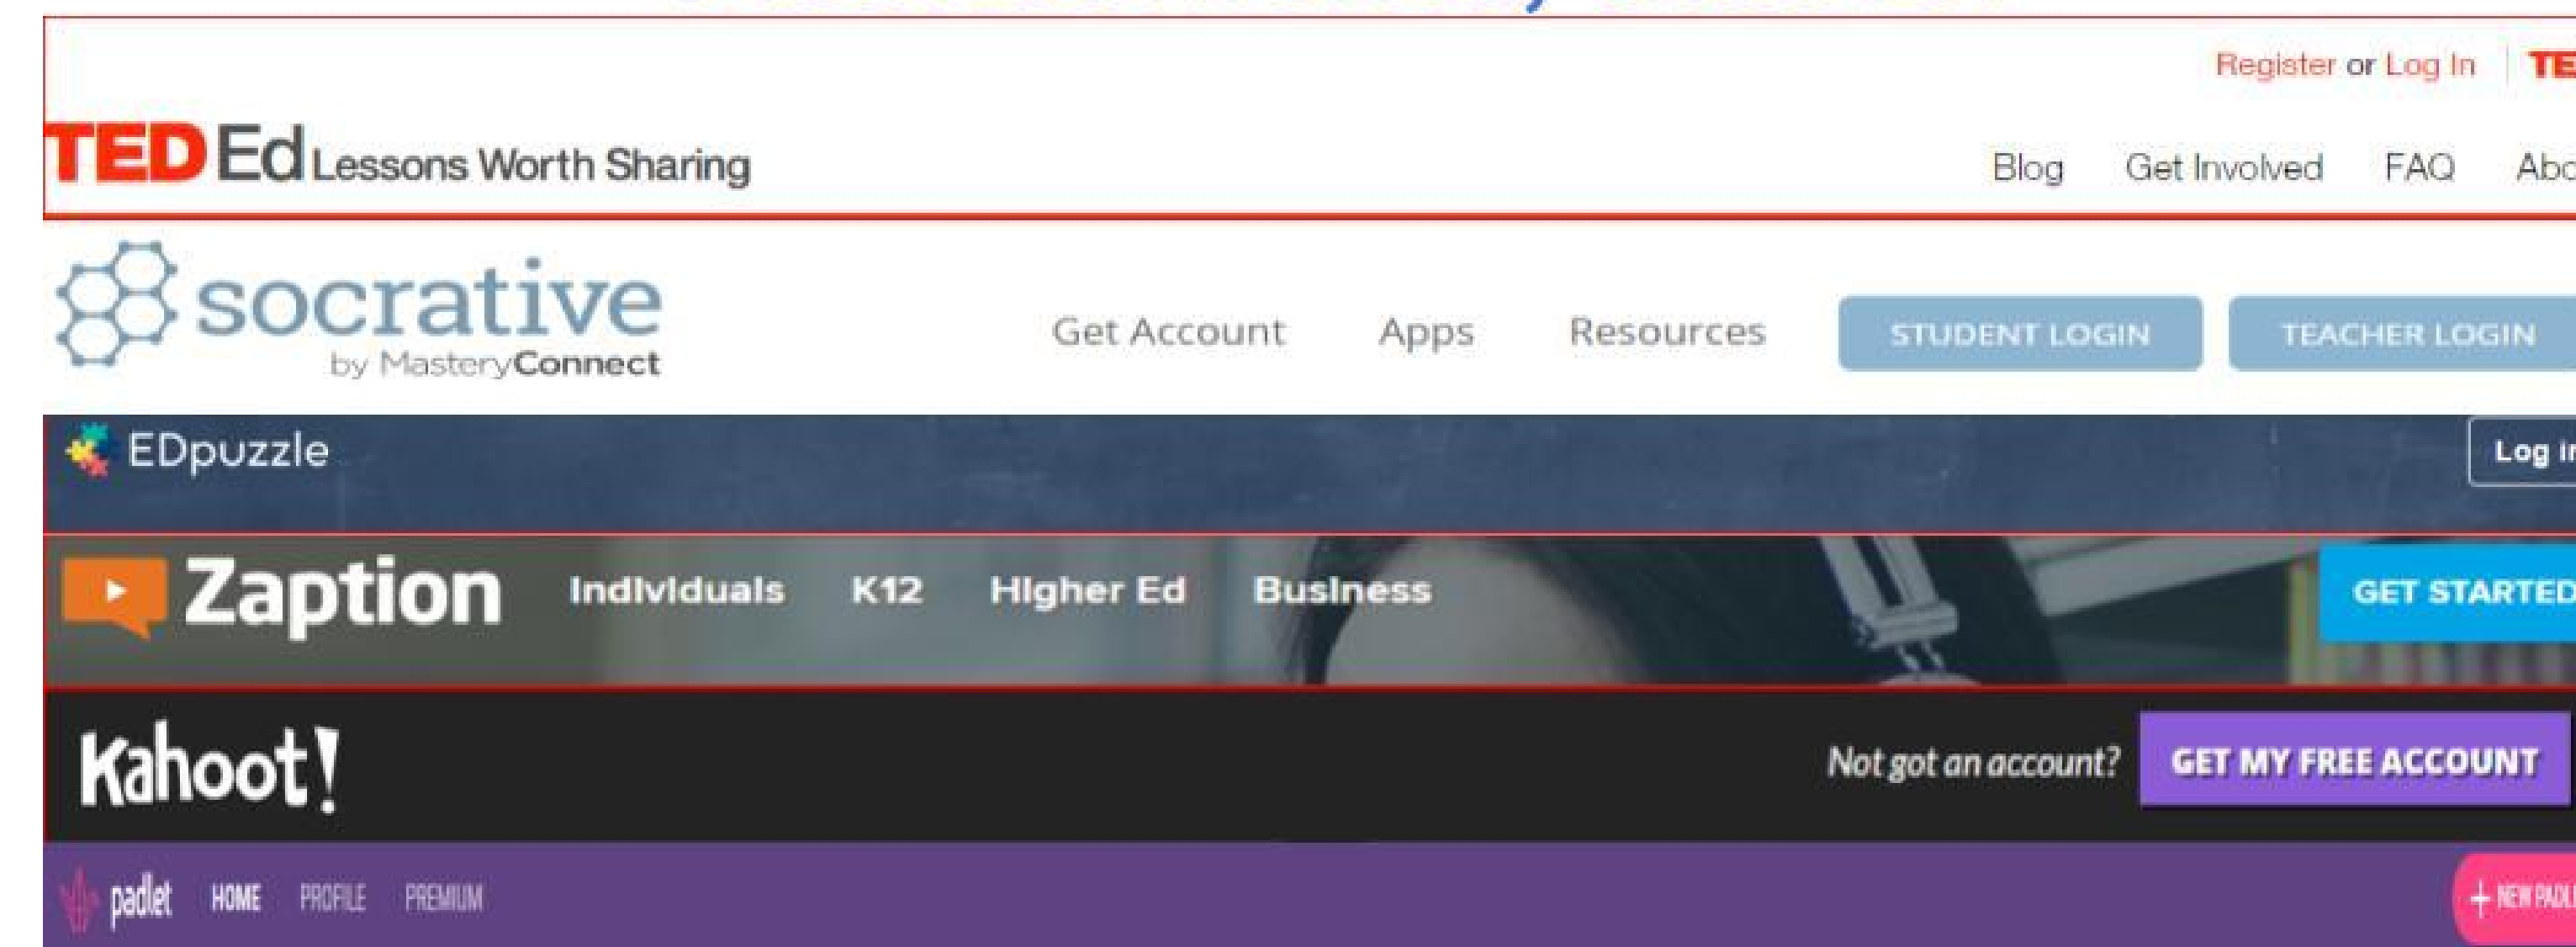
Register or Log In | TE

TED Ed Lessons Worth Sharing

Blog Get Involved FAQ Abo

socrative by MasteryConnect

Get Account Apps Resources STUDENT LOGIN TEACHER LOGIN

EDpuzzle

Log i

Zaption Individuals K12 Higher Ed Business

GET STARTED

Kahoot!

Not got an account? GET MY FREE ACCOUNT

padlet HOME PROFILE PREMIUM

+ NEW PADL